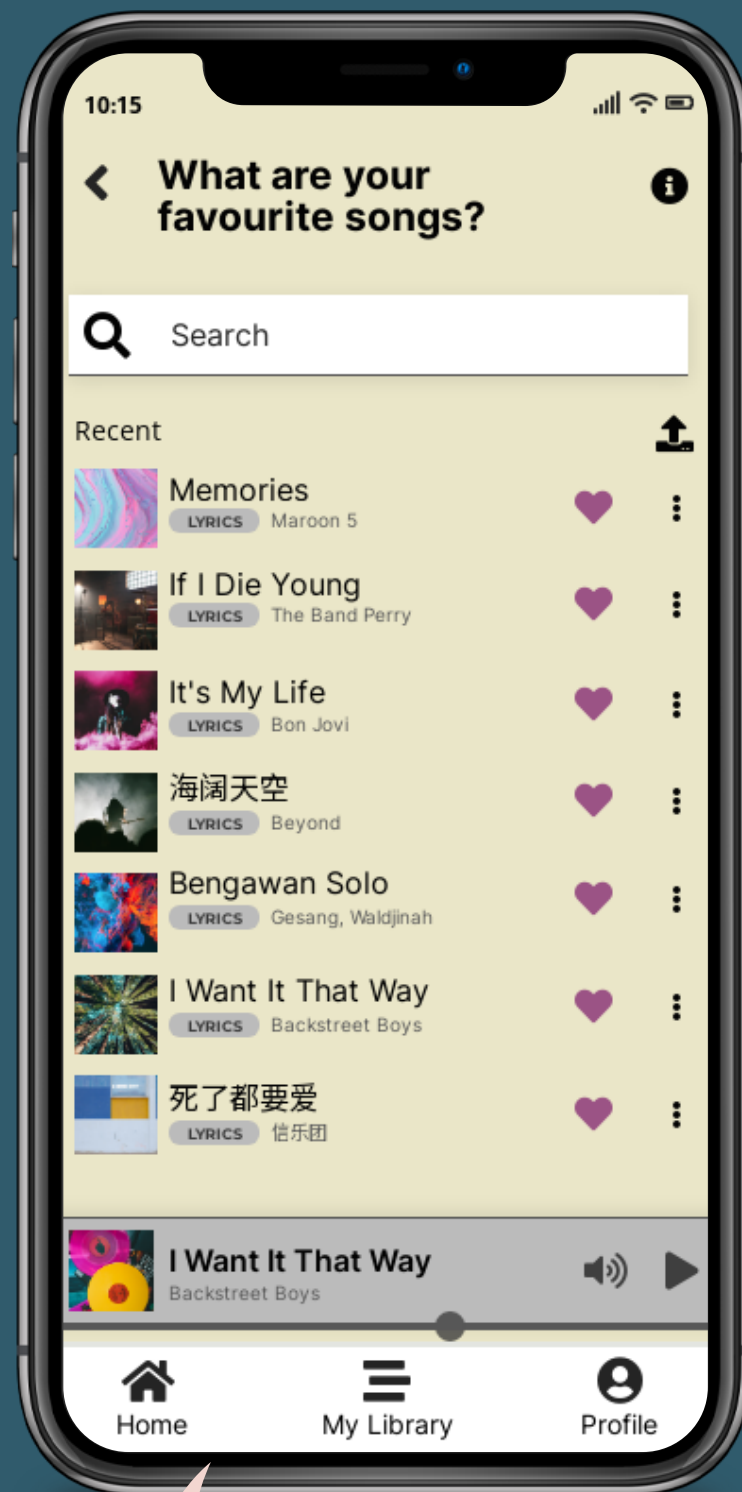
10:15

What are your favourite songs?

Search

Recent

Memories
LYRICS Maroon 5

If I Die Young
LYRICS The Band Perry

It's My Life
LYRICS Bon Jovi

海阔天空
LYRICS Beyond

Bengawan Solo
LYRICS Gesang, Waldjinah

I Want It That Way
LYRICS Backstreet Boys

死了都要爱
LYRICS 信乐团

I Want It That Way
Backstreet Boys

Home
My Library
Profile